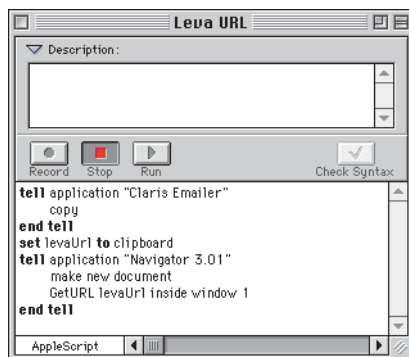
Leva URL

Description:

Record Stop Run

Check Syntax

tell application "Claris Emailer"
copy
end tell
set levaUrl to clipboard
tell application "Navigator 3.01"
make new document
GetURL levaUrl inside window 1
end tell

AppleScript